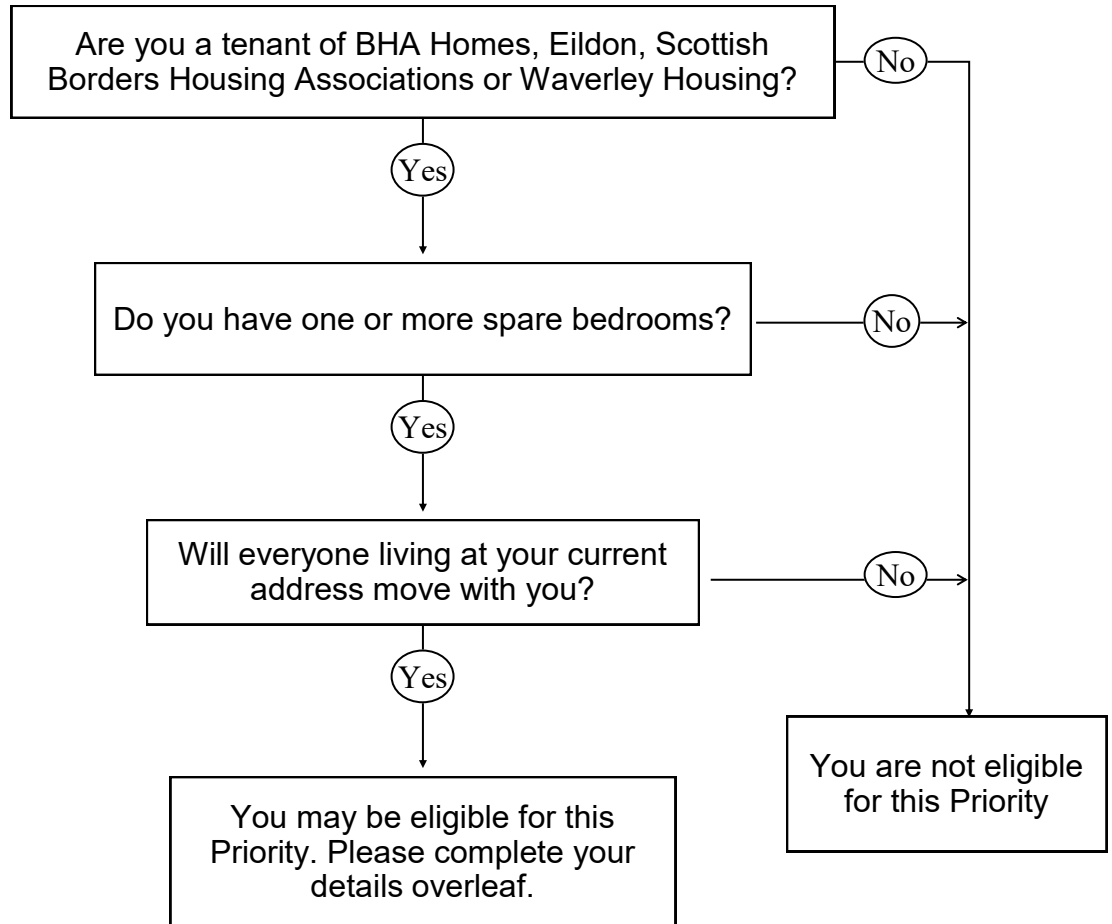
Are you a tenant of BHA Homes, Eildon, Scottish Borders Housing Associations or Waverley Housing?

No

Yes

Do you have one or more spare bedrooms?

No

Yes

Will everyone living at your current address move with you?

No

Yes

You may be eligible for this Priority. Please complete your details overleaf.

You are not eligible for this Priority